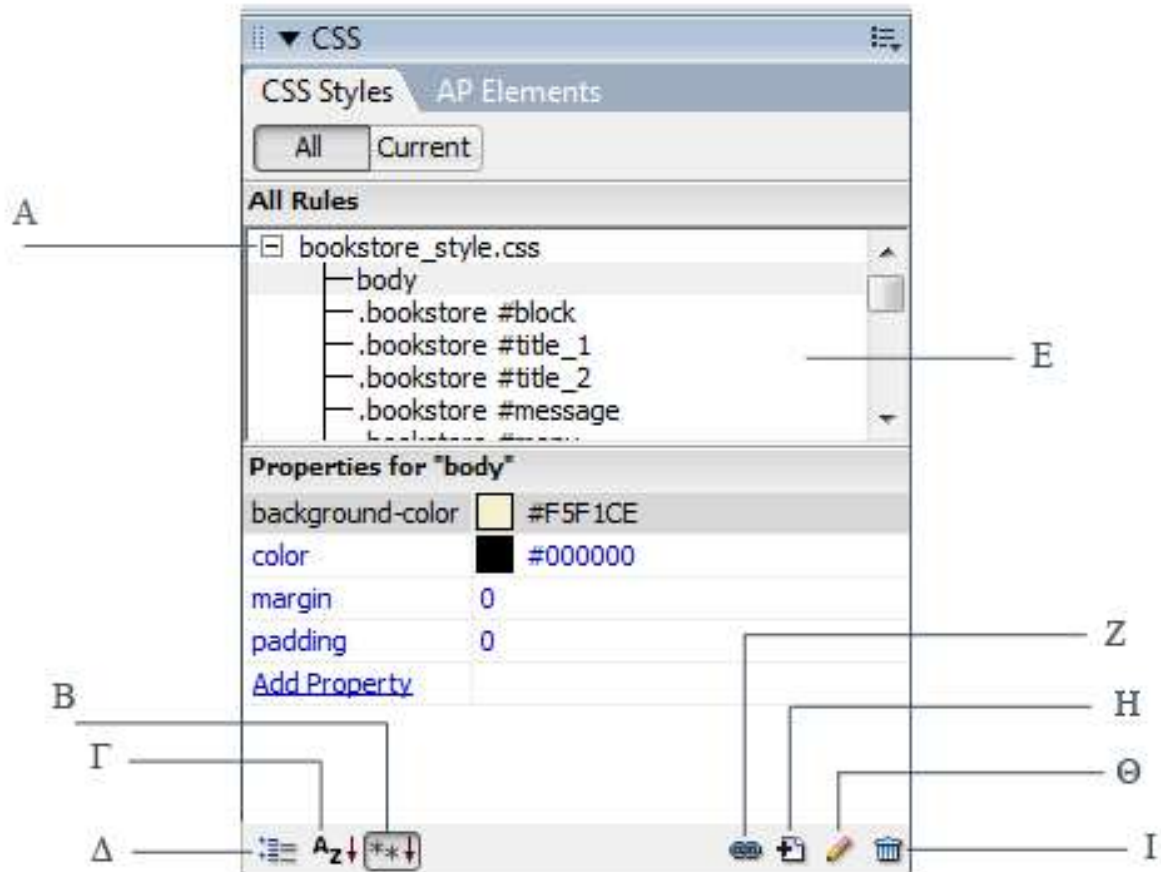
▼ CSS

CSS Styles   AP Elements

All   Current

All Rules

A

bookstore_style.css
body
.bookstore #block
.bookstore #title_1
.bookstore #title_2
.bookstore #message
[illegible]

E

Properties for "body"

| | |
|---|---|
| background-color | #F5F1CE |
| color | #000000 |
| margin | 0 |
| padding | 0 |
| Add Property | |

Z

B

H

Γ

Θ

Δ

I